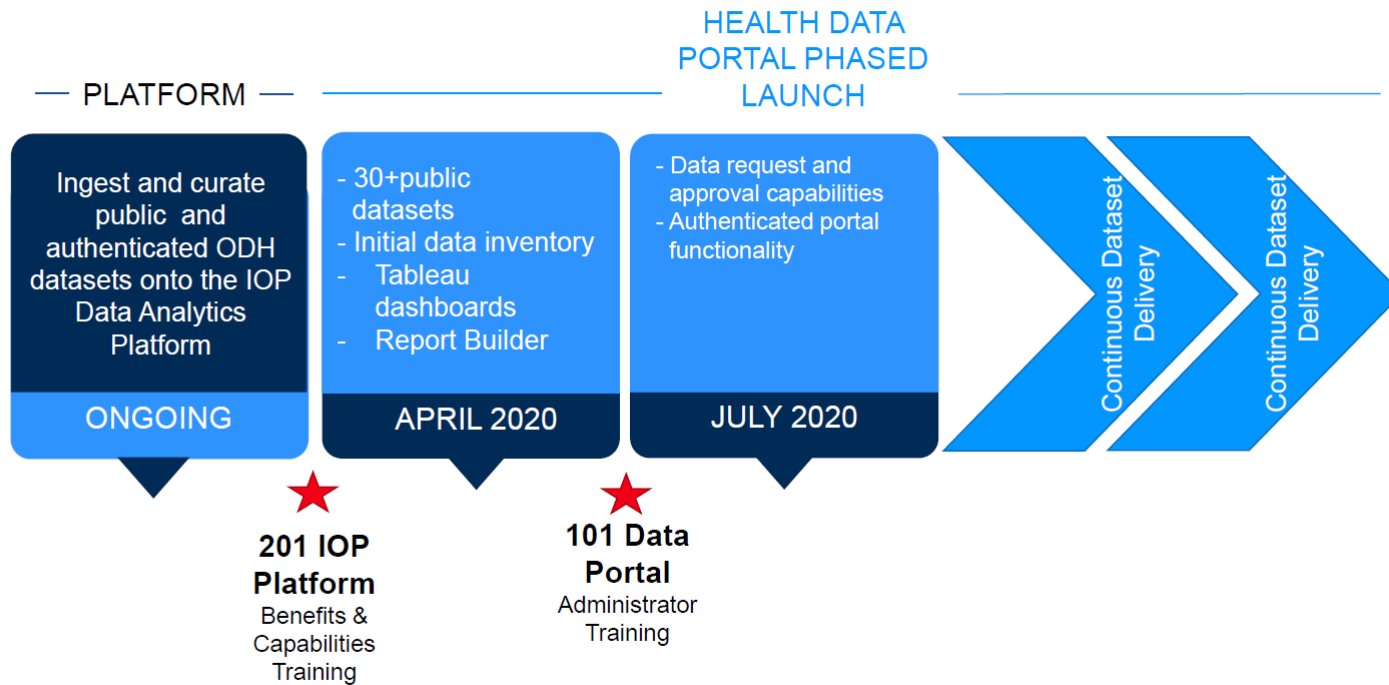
PLATFORM

HEALTH DATA PORTAL PHASED LAUNCH

Ingest and curate public and authenticated ODH datasets onto the IOP Data Analytics Platform

ONGOING

- 30+public datasets
- Initial data inventory
- Tableau dashboards
- Report Builder

APRIL 2020

- Data request and approval capabilities
- Authenticated portal functionality

JULY 2020

Continuous Dataset Delivery

Continuous Dataset Delivery

201 IOP Platform
Benefits & Capabilities Training

101 Data Portal
Administrator Training